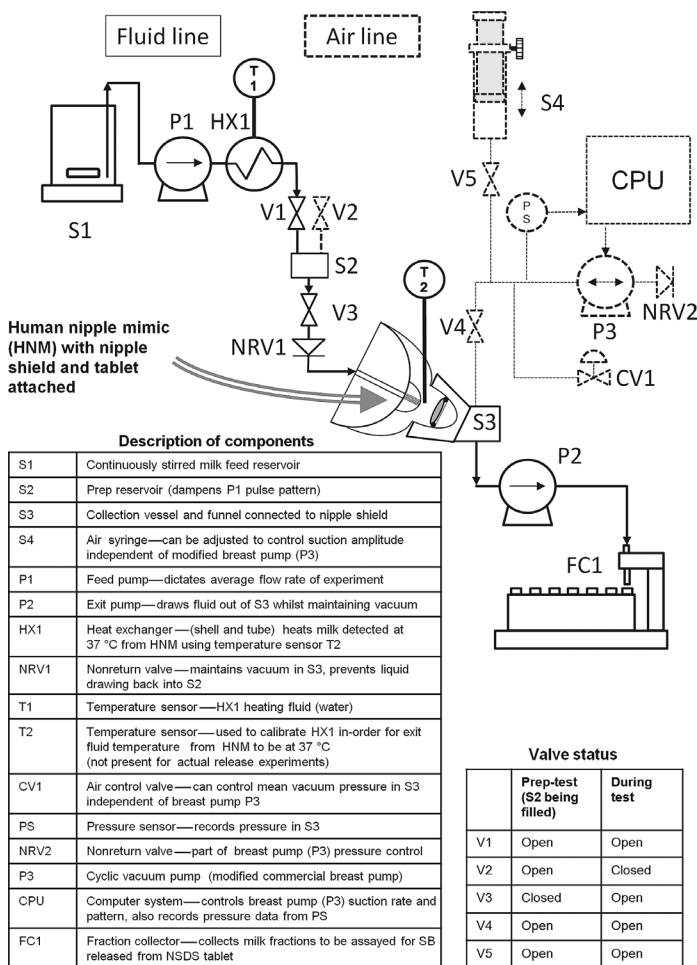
Fluid line

Air line

S4

CPU

P1 HX1

T 1

S1

V1 V2

V5

P S

S2

T 2

V3

Human nipple mimic (HNM) with nipple shield and tablet attached

NRV1

V4

P3

NRV2

CV1

S3

P2

FC1

Description of components

| | |
|---|---|
| S1 | Continuously stirred milk feed reservoir |
| S2 | Prep reservoir (dampens P1 pulse pattern) |
| S3 | Collection vessel and funnel connected to nipple shield |
| S4 | Air syringe—can be adjusted to control suction amplitude independent of modified breast pump (P3) |
| P1 | Feed pump—dictates average flow rate of experiment |
| P2 | Exit pump—draws fluid out of S3 whilst maintaining vacuum |
| HX1 | Heat exchanger—(shell and tube) heats milk detected at 37 °C from HNM using temperature sensor T2 |
| NRV1 | Nonreturn valve—maintains vacuum in S3, prevents liquid drawing back into S2 |
| T1 | Temperature sensor—HX1 heating fluid (water) |
| T2 | Temperature sensor—used to calibrate HX1 in-order for exit fluid temperature from HNM to be at 37 °C (not present for actual release experiments) |
| CV1 | Air control valve—can control mean vacuum pressure in S3 independent of breast pump P3 |
| PS | Pressure sensor—records pressure in S3 |
| NRV2 | Nonreturn valve—part of breast pump (P3) pressure control |
| P3 | Cyclic vacuum pump (modified commercial breast pump) |
| CPU | Computer system—controls breast pump (P3) suction rate and pattern, also records pressure data from PS |
| FC1 | Fraction collector—collects milk fractions to be assayed for SB released from NSDS tablet |

Valve status

| | Prep-test (S2 being filled) | During test |
|---|---|---|
| V1 | Open | Open |
| V2 | Open | Closed |
| V3 | Closed | Open |
| V4 | Open | Open |
| V5 | Open | Open |